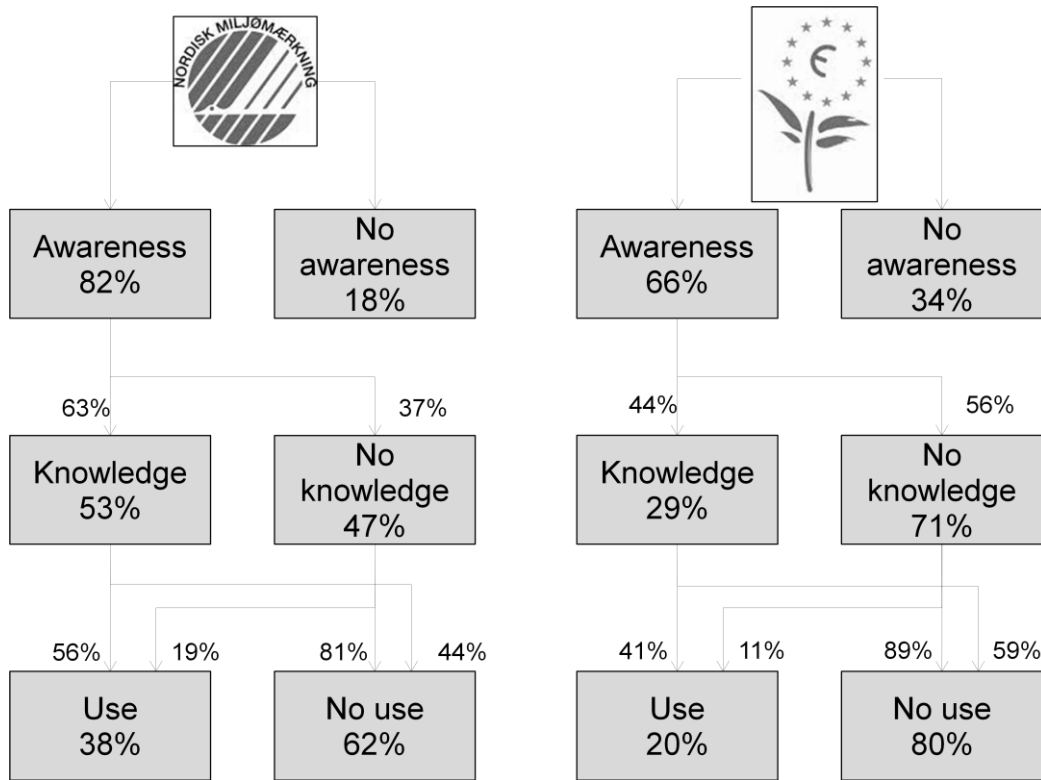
NORDISK MILJØMÆRKNING

Awareness
82%

No awareness
18%

63%

37%

Knowledge
53%

No knowledge
47%

56%

19%

81%

44%

Use
38%

No use
62%

Awareness
66%

No awareness
34%

44%

56%

Knowledge
29%

No knowledge
71%

41%

11%

89%

59%

Use
20%

No use
80%